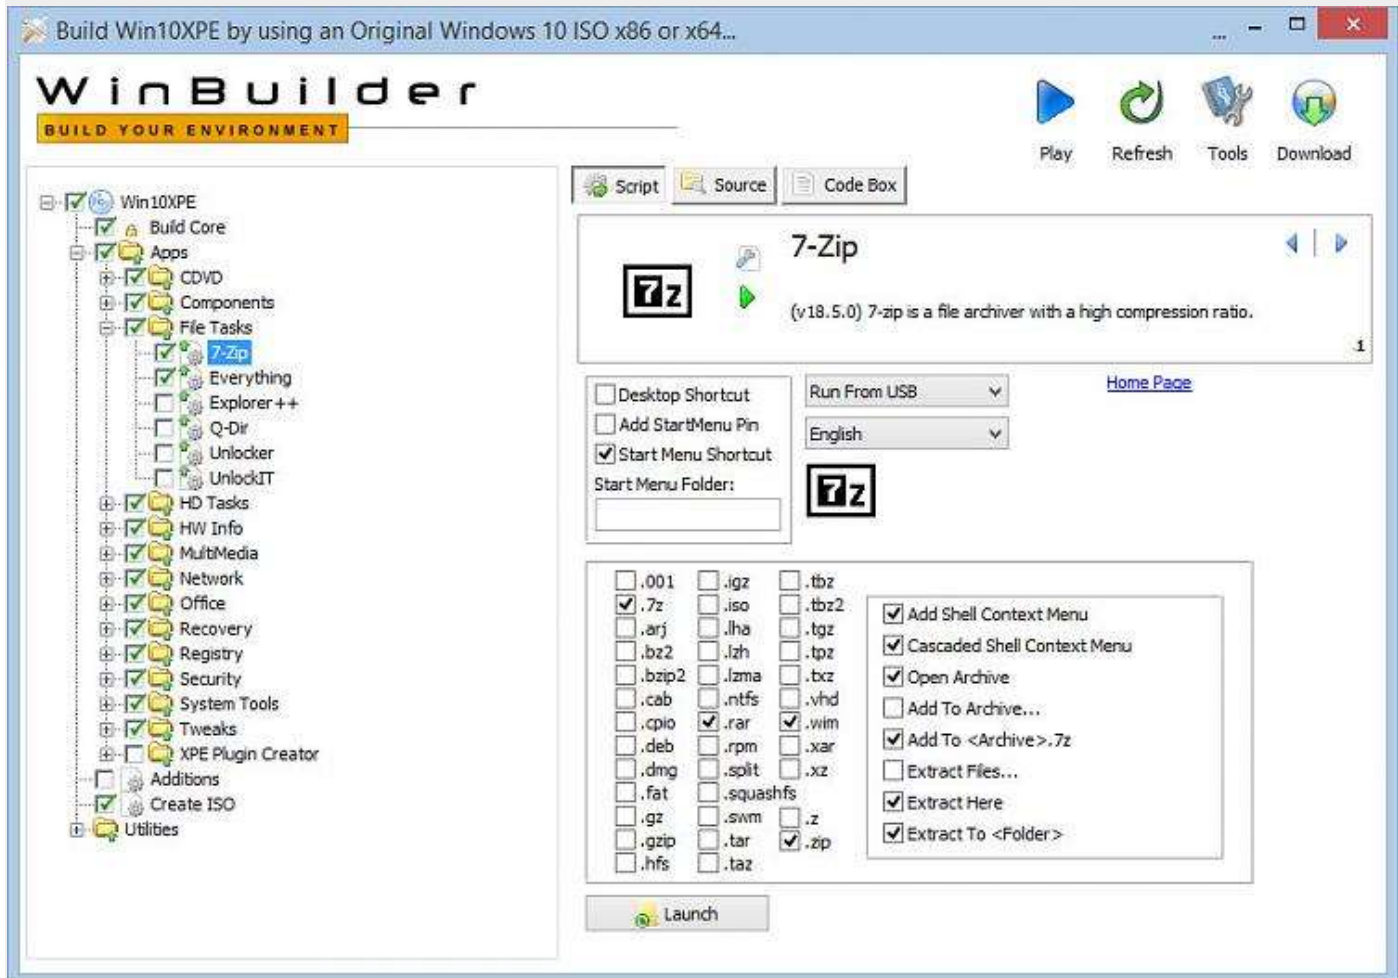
Build Win10XPE by using an Original Windows 10 ISO x86 or x64...

WinBuilder
BUILD YOUR ENVIRONMENT

Play Refresh Tools Download

Win10XPE
Build Core
Apps
CDVD
Components
File Tasks
7-Zip
Everything
Explorer++
Q-Dir
Unlocker
UnlockIT
HD Tasks
HW Info
MultMedia
Network
Office
Recovery
Registry
Security
System Tools
Tweaks
XPE Plugin Creator
Additions
Create ISO
Utilities

Script Source Code Box

7-Zip
(v18.5.0) 7-zip is a file archiver with a high compression ratio.
1

Desktop Shortcut
Add StartMenu Pin
Start Menu Shortcut
Start Menu Folder:

Run From USB
English

Home Page

.001
.7z
.arj
.bz2
.bzip2
.cab
.cpio
.deb
.dmg
.fat
.gz
.gzip
.hfs

.igz
.iso
.lha
.lzh
.lzma
.ntfs
.rar
.rpm
.split
.squashfs
.swm
.tar
.taz

.tbz
.tbz2
.tgz
.tpz
.txz
.vhd
.wim
.xar
.xz
.z
.zip

Add Shell Context Menu
Cascaded Shell Context Menu
Open Archive
Add To Archive...
Add To <Archive>.7z
Extract Files...
Extract Here
Extract To <Folder>

Launch